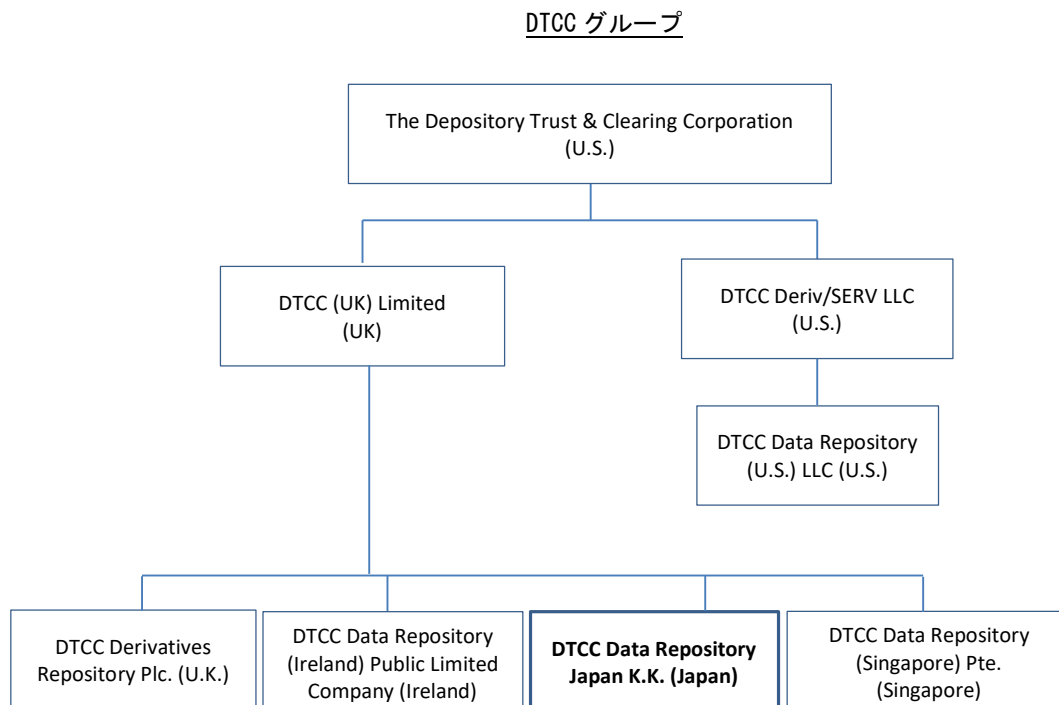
DTCC グループ

The Depository Trust & Clearing Corporation (U.S.)

DTCC (UK) Limited (UK)

DTCC Deriv/SERV LLC (U.S.)

DTCC Data Repository (U.S.) LLC (U.S.)

DTCC Derivatives Repository Plc. (U.K.)

DTCC Data Repository (Ireland) Public Limited Company (Ireland)

DTCC Data Repository Japan K.K. (Japan)

DTCC Data Repository (Singapore) Pte. (Singapore)